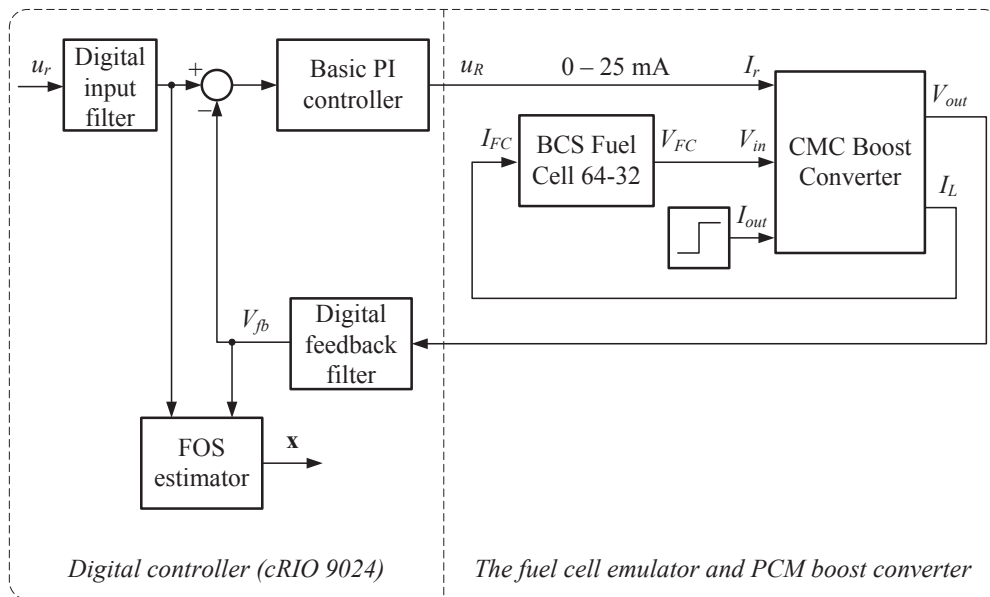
$u_r$

Digital input filter

+

−

Basic PI controller

$u_R$

0 – 25 mA

$I_r$

$V_{out}$

$I_{FC}$

BCS Fuel Cell 64-32

$V_{FC}$

$V_{in}$

CMC Boost Converter

$I_L$

$I_{out}$

$V_{fb}$

Digital feedback filter

FOS estimator

x

Digital controller (cRIO 9024)

The fuel cell emulator and PCM boost converter